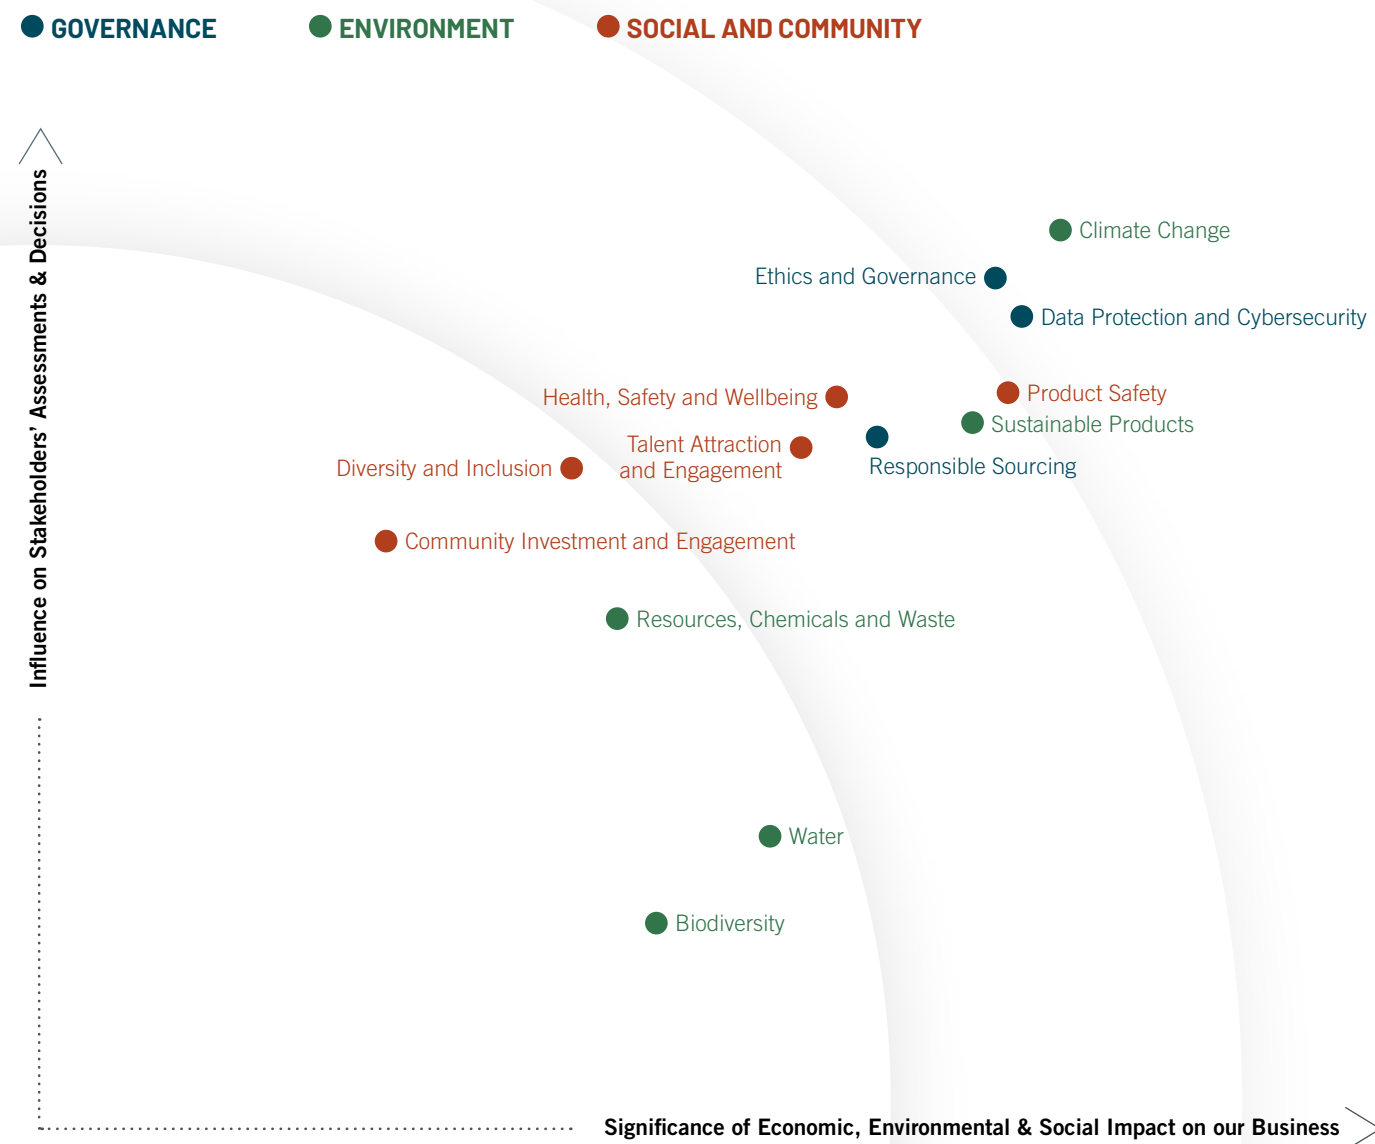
GOVERNANCE ENVIRONMENT SOCIAL AND COMMUNITY

Influence on Stakeholders' Assessments & Decisions

Climate Change

Ethics and Governance

Data Protection and Cybersecurity

Product Safety

Health, Safety and Wellbeing

Sustainable Products

Talent Attraction and Engagement

Diversity and Inclusion

Responsible Sourcing

Community Investment and Engagement

Resources, Chemicals and Waste

Water

Biodiversity

Significance of Economic, Environmental & Social Impact on our Business